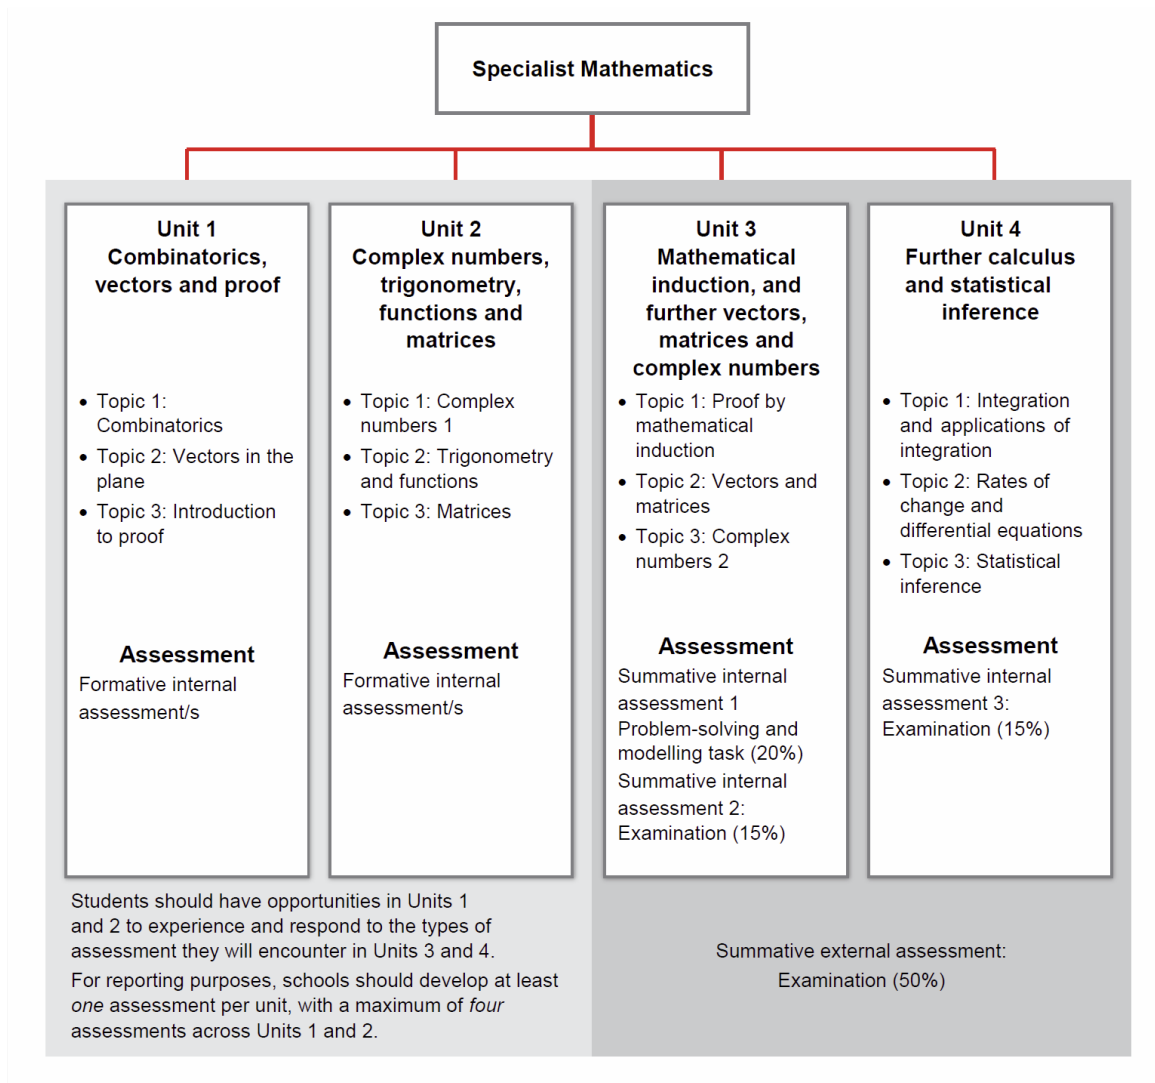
Specialist Mathematics

Unit 1
Combinatorics, vectors and proof

• Topic 1: Combinatorics
• Topic 2: Vectors in the plane
• Topic 3: Introduction to proof

Assessment
Formative internal assessment/s

Unit 2
Complex numbers, trigonometry, functions and matrices

• Topic 1: Complex numbers 1
• Topic 2: Trigonometry and functions
• Topic 3: Matrices

Assessment
Formative internal assessment/s

Unit 3
Mathematical induction, and further vectors, matrices and complex numbers

• Topic 1: Proof by mathematical induction
• Topic 2: Vectors and matrices
• Topic 3: Complex numbers 2

Assessment
Summative internal assessment 1
Problem-solving and modelling task (20%)
Summative internal assessment 2:
Examination (15%)

Unit 4
Further calculus and statistical inference

• Topic 1: Integration and applications of integration
• Topic 2: Rates of change and differential equations
• Topic 3: Statistical inference

Assessment
Summative internal assessment 3:
Examination (15%)

Students should have opportunities in Units 1 and 2 to experience and respond to the types of assessment they will encounter in Units 3 and 4.

For reporting purposes, schools should develop at least one assessment per unit, with a maximum of four assessments across Units 1 and 2.

Summative external assessment:
Examination (50%)